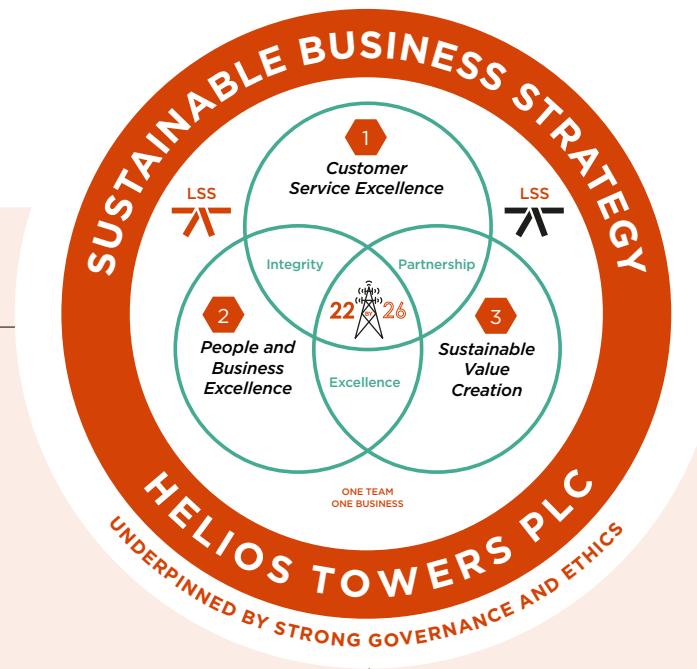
SUSTAINABLE BUSINESS STRATEGY

LSS

LSS

1
Customer Service Excellence

Integrity

Partnership

22 BY 26

2
People and Business Excellence

3
Sustainable Value Creation

Excellence

ONE TEAM
ONE BUSINESS

HELIOS TOWERS PLC

UNDERPINNED BY STRONG GOVERNANCE AND ETHICS